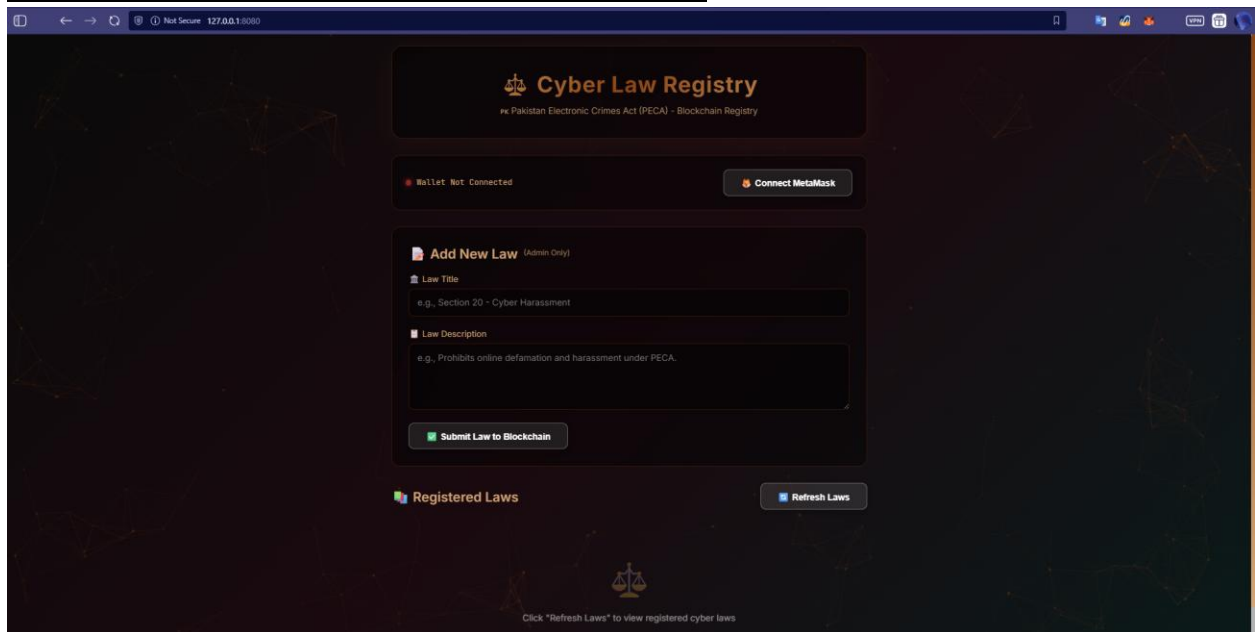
Not Secure 127.0.0.1:8080

VPN

⚖ Cyber Law Registry

PK Pakistan Electronic Crimes Act (PECA) - Blockchain Registry

Wallet Not Connected

Connect MetaMask

Add New Law (Admin Only)

Law Title

e.g., Section 20 - Cyber Harassment

Law Description

e.g., Prohibits online defamation and harassment under PECA.

Submit Law to Blockchain

Registered Laws

Refresh Laws

Click "Refresh Laws" to view registered cyber laws